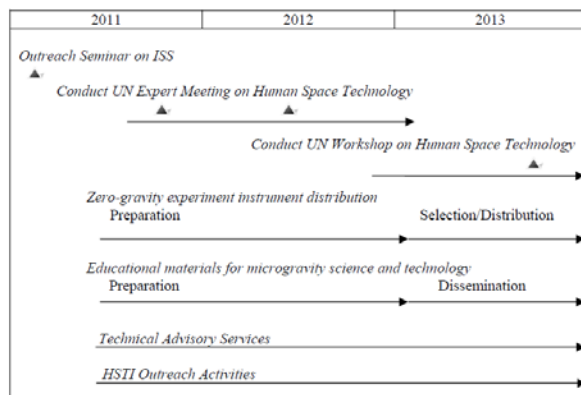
| 2011 | 2012 | 2013 |
|---|---|---|

Outreach Seminar on ISS

Conduct UN Expert Meeting on Human Space Technology

Conduct UN Workshop on Human Space Technology

Zero-gravity experiment instrument distribution

Preparation

Selection/Distribution

Educational materials for microgravity science and technology

Preparation

Dissemination

Technical Advisory Services

HSTI Outreach Activities